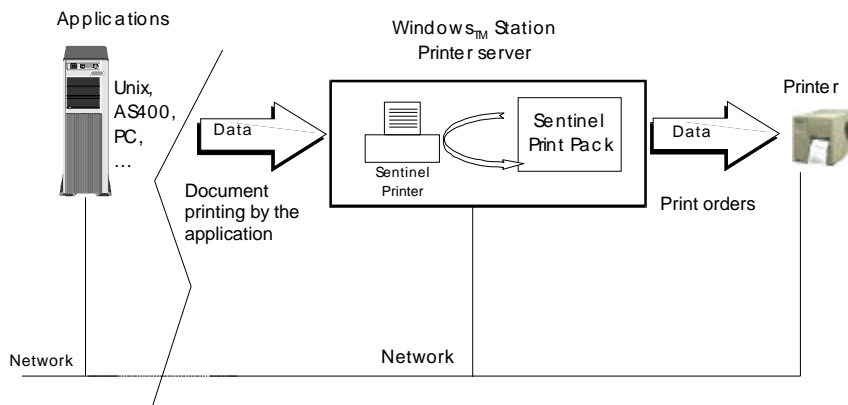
Applications

Unix, AS400, PC, …

Windows$_{TM}$ Station
Printer server

Data

Sentinel Printer

Sentinel Print Pack

Data

Printer

Document printing by the application

Print orders

Network

Network